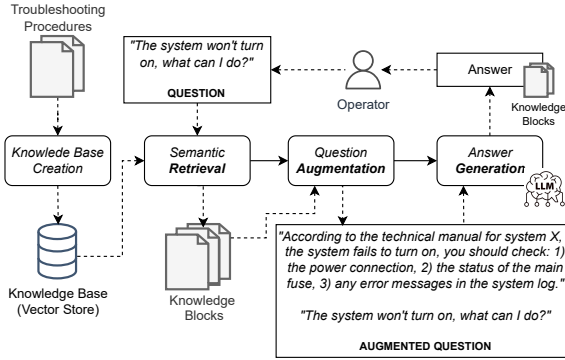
Troubleshooting Procedures

"The system won't turn on, what can I do?"

QUESTION

Operator

Answer

Knowledge Blocks

Knowlede Base Creation

Semantic Retrieval

Question Augmentation

Answer Generation

LLM

Knowledge Base (Vector Store)

Knowledge Blocks

"According to the technical manual for system X, the system fails to turn on, you should check: 1) the power connection, 2) the status of the main fuse, 3) any error messages in the system log."

"The system won't turn on, what can I do?"

AUGMENTED QUESTION